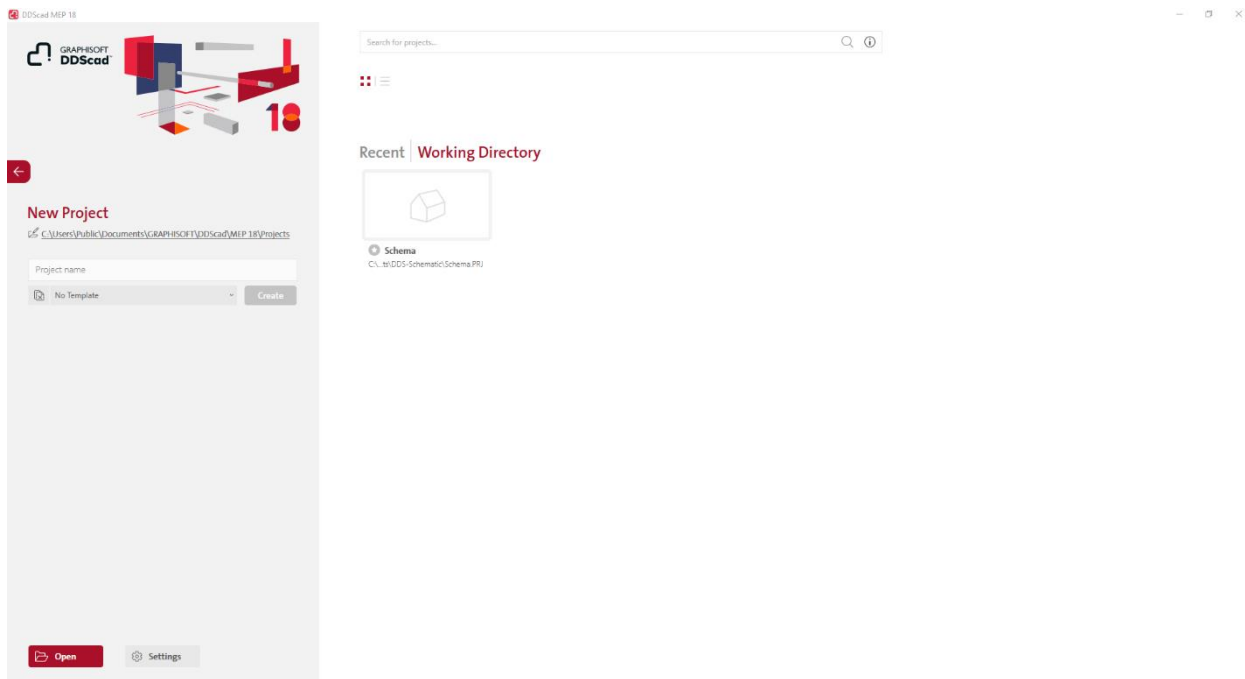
DDScad MEP 18

GRAPHISOFT DDScad

18

New Project

C:\Users\Public\Documents\GRAPHISOFT\DDScad\MEP 18\Projects

Project name

No Template

Create

Open

Settings

Search for projects...

Recent | Working Directory

Schema

C:\...ts\DDS-Schematic\Schema.PRJ